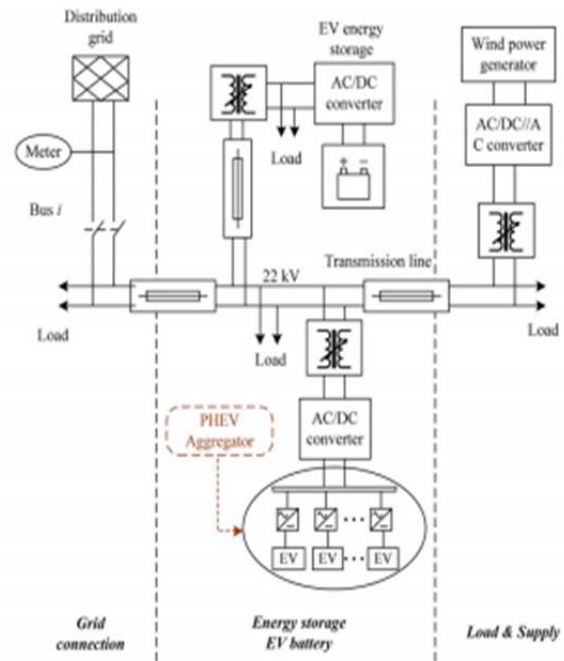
Distribution grid

EV energy storage

AC/DC converter

Wind power generator

AC/DC//A C converter

Meter

Load

Bus $i$

22 kV

Transmission line

Load

Load

Load

PHEV Aggregator

AC/DC converter

EV

EV

EV

Grid connection

Energy storage EV battery

Load & Supply